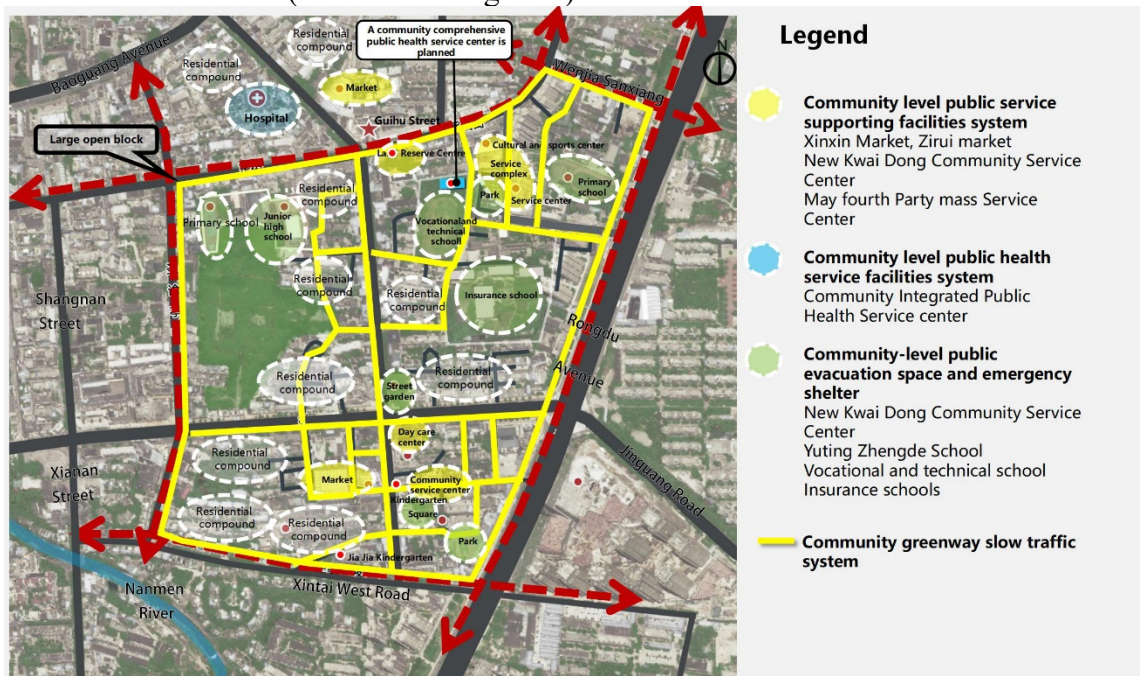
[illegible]

Residential compound

A community comprehensive public health service center is planned

Baoguang Avenue

Residential compound

Market

Hospital

Guihu Street

Wenjia Sanxiang

N

Large open block

La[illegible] Reserve Centre

Cultural and sports center

Service complex

Park

Service center

Primary school

Primary school

Junior high school

Residential compound

Vocationaland technical school

Residential compound

Residential compound

Insurance school

Shangnan Street

Rongdu Avenue

Residential compound

Street garden

Residential compound

Day care center

Residential compound

Xianan Street

Market

Community service center

Kindergarten

Jinguang Road

Residential compound

Residential compound

Square

Park

Jia Jia Kindergarten

Xintai West Road

Nanmen River

Legend

Community level public service supporting facilities system
Xinxin Market, Zirui market
New Kwai Dong Community Service Center
May fourth Party mass Service Center

Community level public health service facilities system
Community Integrated Public Health Service center

Community-level public evacuation space and emergency shelter
New Kwai Dong Community Service Center
Yuting Zhengde School
Vocational and technical school
Insurance schools

Community greenway slow traffic system